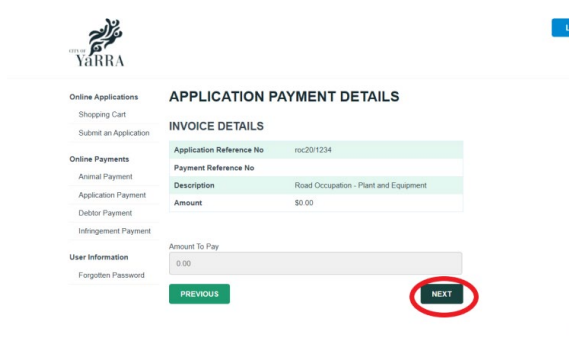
CITY OF YARRA

L

Online Applications
Shopping Cart
Submit an Application

Online Payments
Animal Payment
Application Payment
Debtor Payment
Infringement Payment

User Information
Forgotten Password

APPLICATION PAYMENT DETAILS

INVOICE DETAILS

| Application Reference No | roc20/1234 |
|---|---|
| Payment Reference No | |
| Description | Road Occupation - Plant and Equipment |
| Amount | $0.00 |

Amount To Pay
0.00

PREVIOUS

NEXT